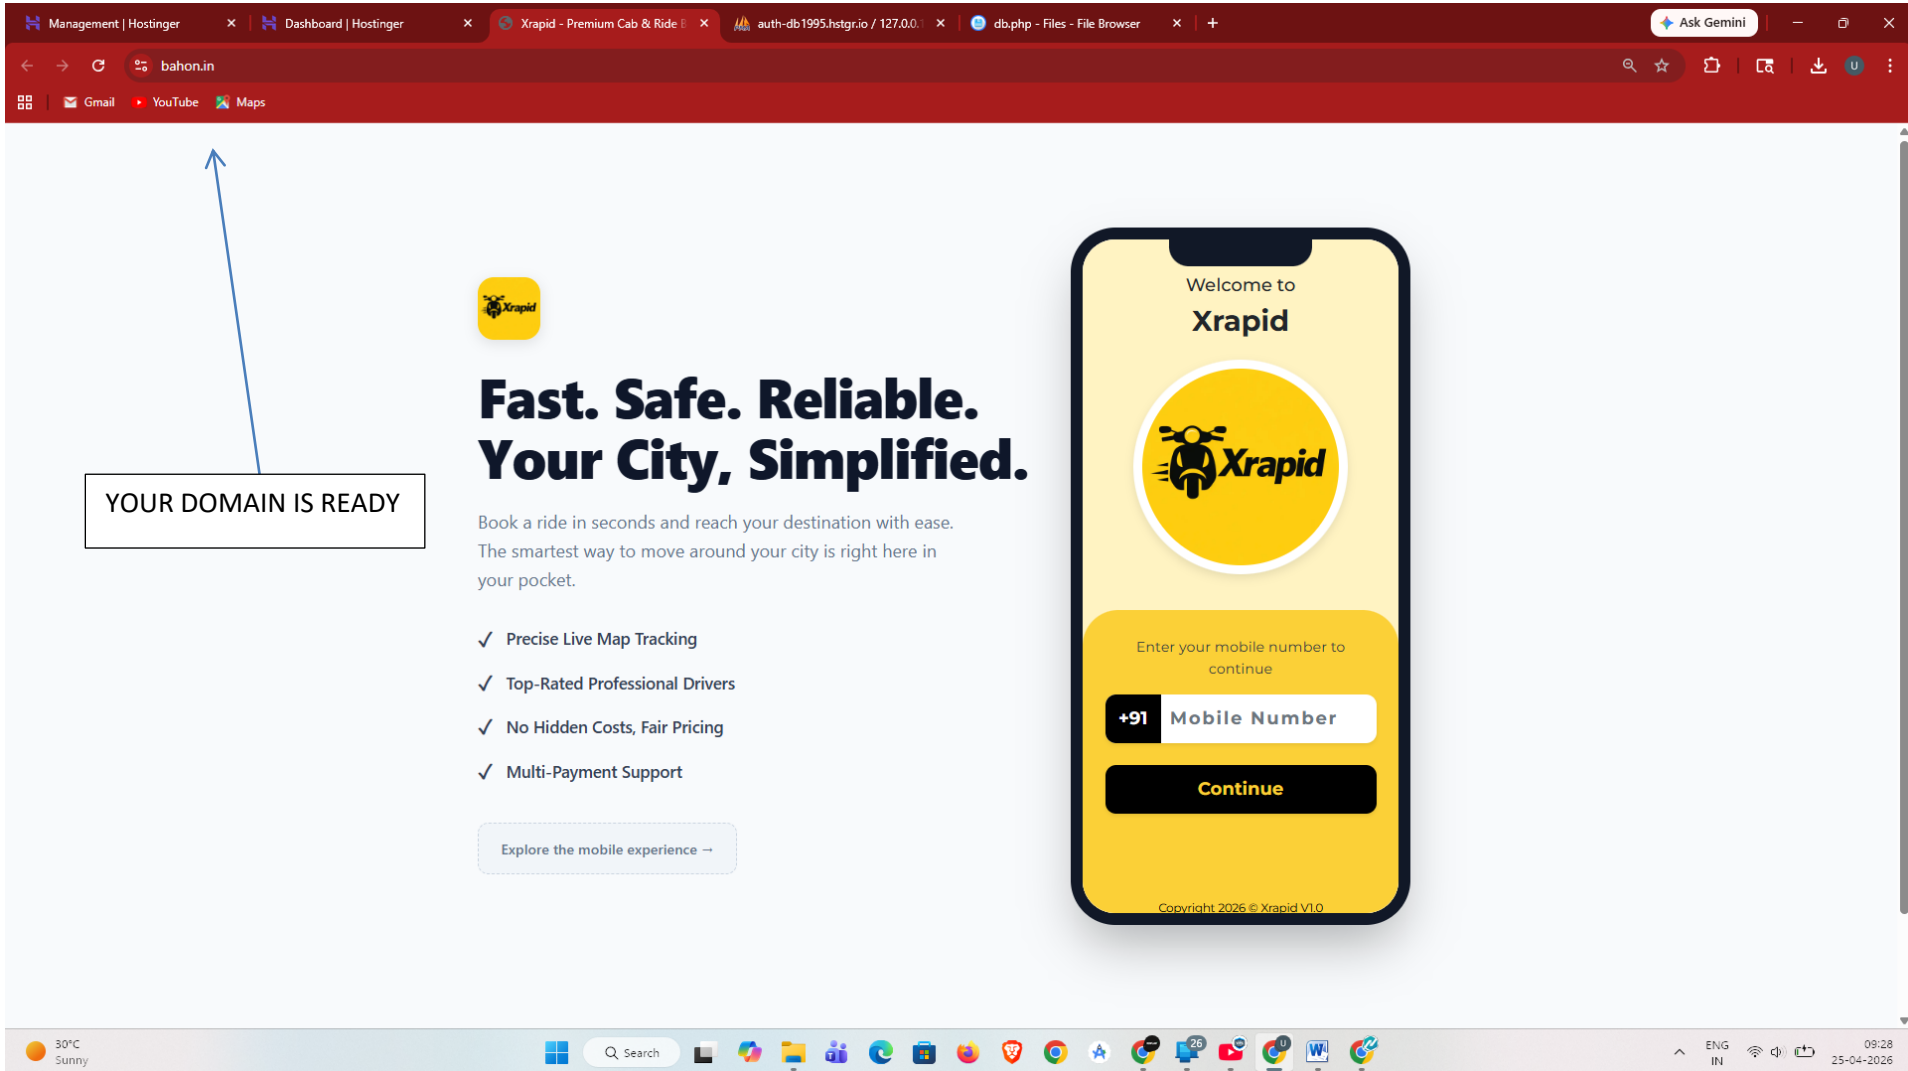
Management | Hostinger
Dashboard | Hostinger
Xrapid - Premium Cab & Ride E
auth-db1995.hstgr.io / 127.0.0.
db.php - Files - File Browser
Ask Gemini
bahon.in
Gmail
YouTube
Maps

Xrapid

Fast. Safe. Reliable. Your City, Simplified.

Book a ride in seconds and reach your destination with ease. The smartest way to move around your city is right here in your pocket.

✓ Precise Live Map Tracking
✓ Top-Rated Professional Drivers
✓ No Hidden Costs, Fair Pricing
✓ Multi-Payment Support

Explore the mobile experience →

YOUR DOMAIN IS READY

Welcome to
Xrapid
Xrapid
Enter your mobile number to continue
+91
Mobile Number
Continue
Copyright 2026 © Xrapid V1.0

30°C
Sunny
Search
ENG
IN
09:28
25-04-2026